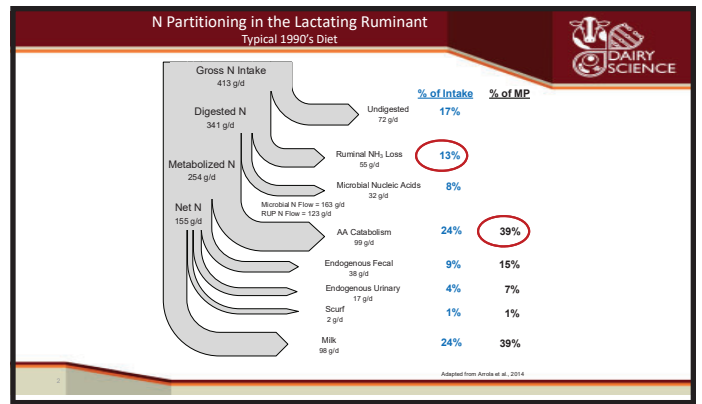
N Partitioning in the Lactating Ruminant
Typical 1990's Diet

DAIRY SCIENCE

Gross N Intake
413 g/d

Digested N
341 g/d

Metabolized N
254 g/d

Net N
155 g/d

% of Intake

% of MP

Undigested
72 g/d
17%

Ruminal $NH_3$ Loss
55 g/d
13%

Microbial Nucleic Acids
32 g/d
8%

Microbial N Flow = 163 g/d
RUP N Flow = 123 g/d

AA Catabolism
99 g/d
24%
39%

Endogenous Fecal
38 g/d
9%
15%

Endogenous Urinary
17 g/d
4%
7%

Scurf
2 g/d
1%
1%

Milk
98 g/d
24%
39%

Adapted from Arriola et al., 2014

2